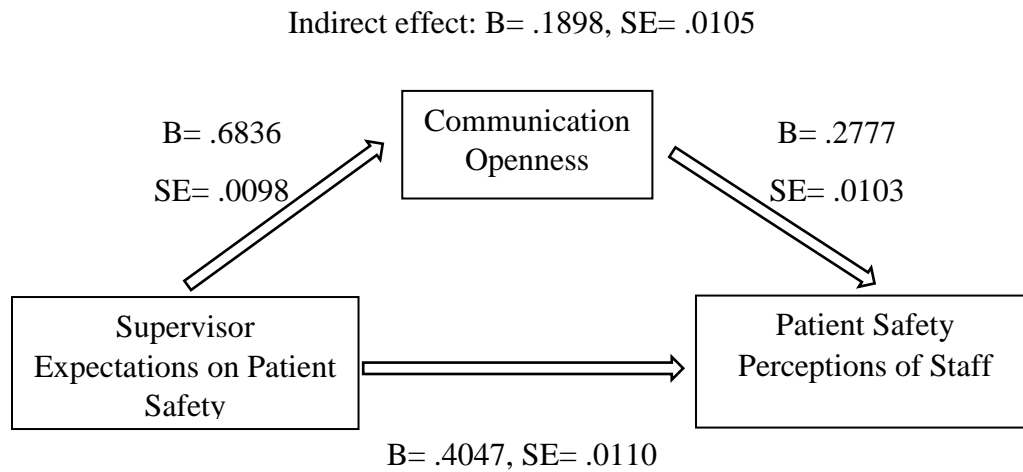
Indirect effect: B= .1898, SE= .0105

B= .6836

SE= .0098

Communication Openness

B= .2777

SE= .0103

Supervisor Expectations on Patient Safety

Patient Safety Perceptions of Staff

B= .4047, SE= .0110